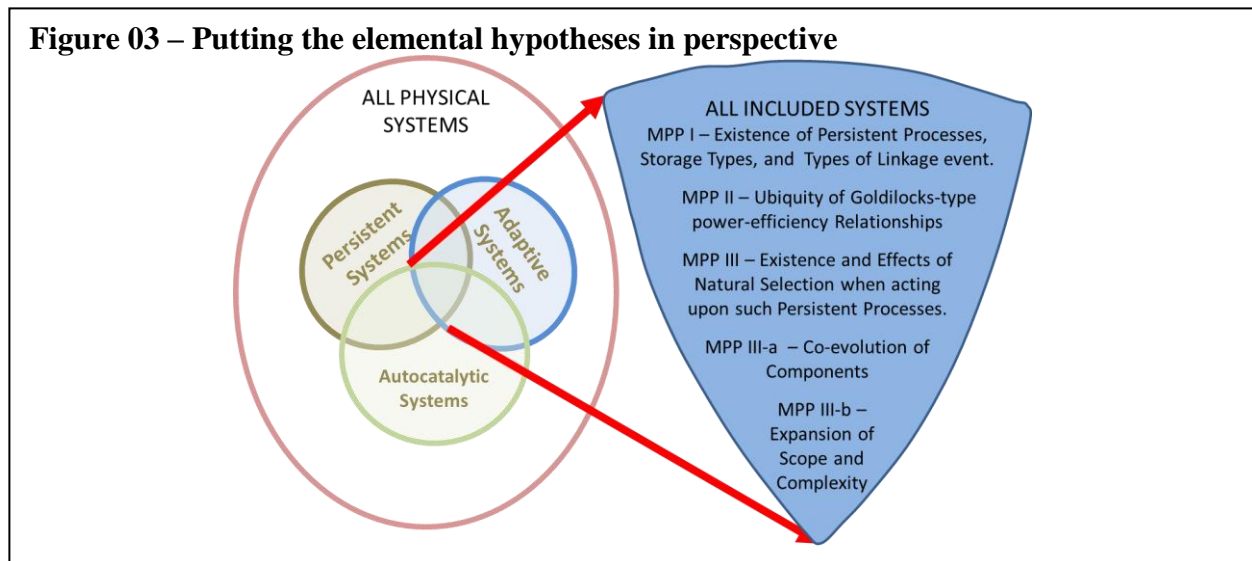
Figure 03 – Putting the elemental hypotheses in perspective

ALL PHYSICAL SYSTEMS

Persistent Systems

Adaptive Systems

Autocatalytic Systems

ALL INCLUDED SYSTEMS

MPP I – Existence of Persistent Processes, Storage Types, and Types of Linkage event.

MPP II – Ubiquity of Goldilocks-type power-efficiency Relationships

MPP III – Existence and Effects of Natural Selection when acting upon such Persistent Processes.

MPP III-a – Co-evolution of Components

MPP III-b – Expansion of Scope and Complexity